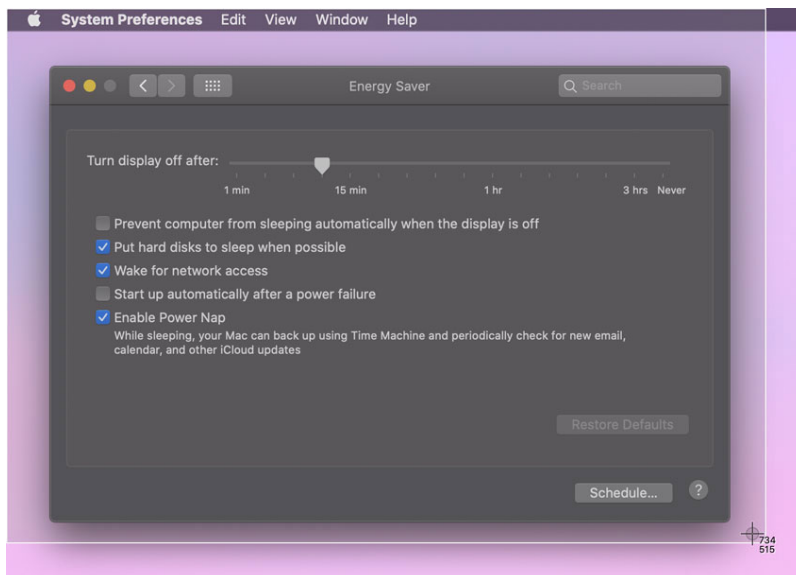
System Preferences Edit View Window Help

Energy Saver

Search

Turn display off after:

1 min 15 min 1 hr 3 hrs Never

Prevent computer from sleeping automatically when the display is off

Put hard disks to sleep when possible

Wake for network access

Start up automatically after a power failure

Enable Power Nap

While sleeping, your Mac can back up using Time Machine and periodically check for new email, calendar, and other iCloud updates

Restore Defaults

Schedule...

?

734
515